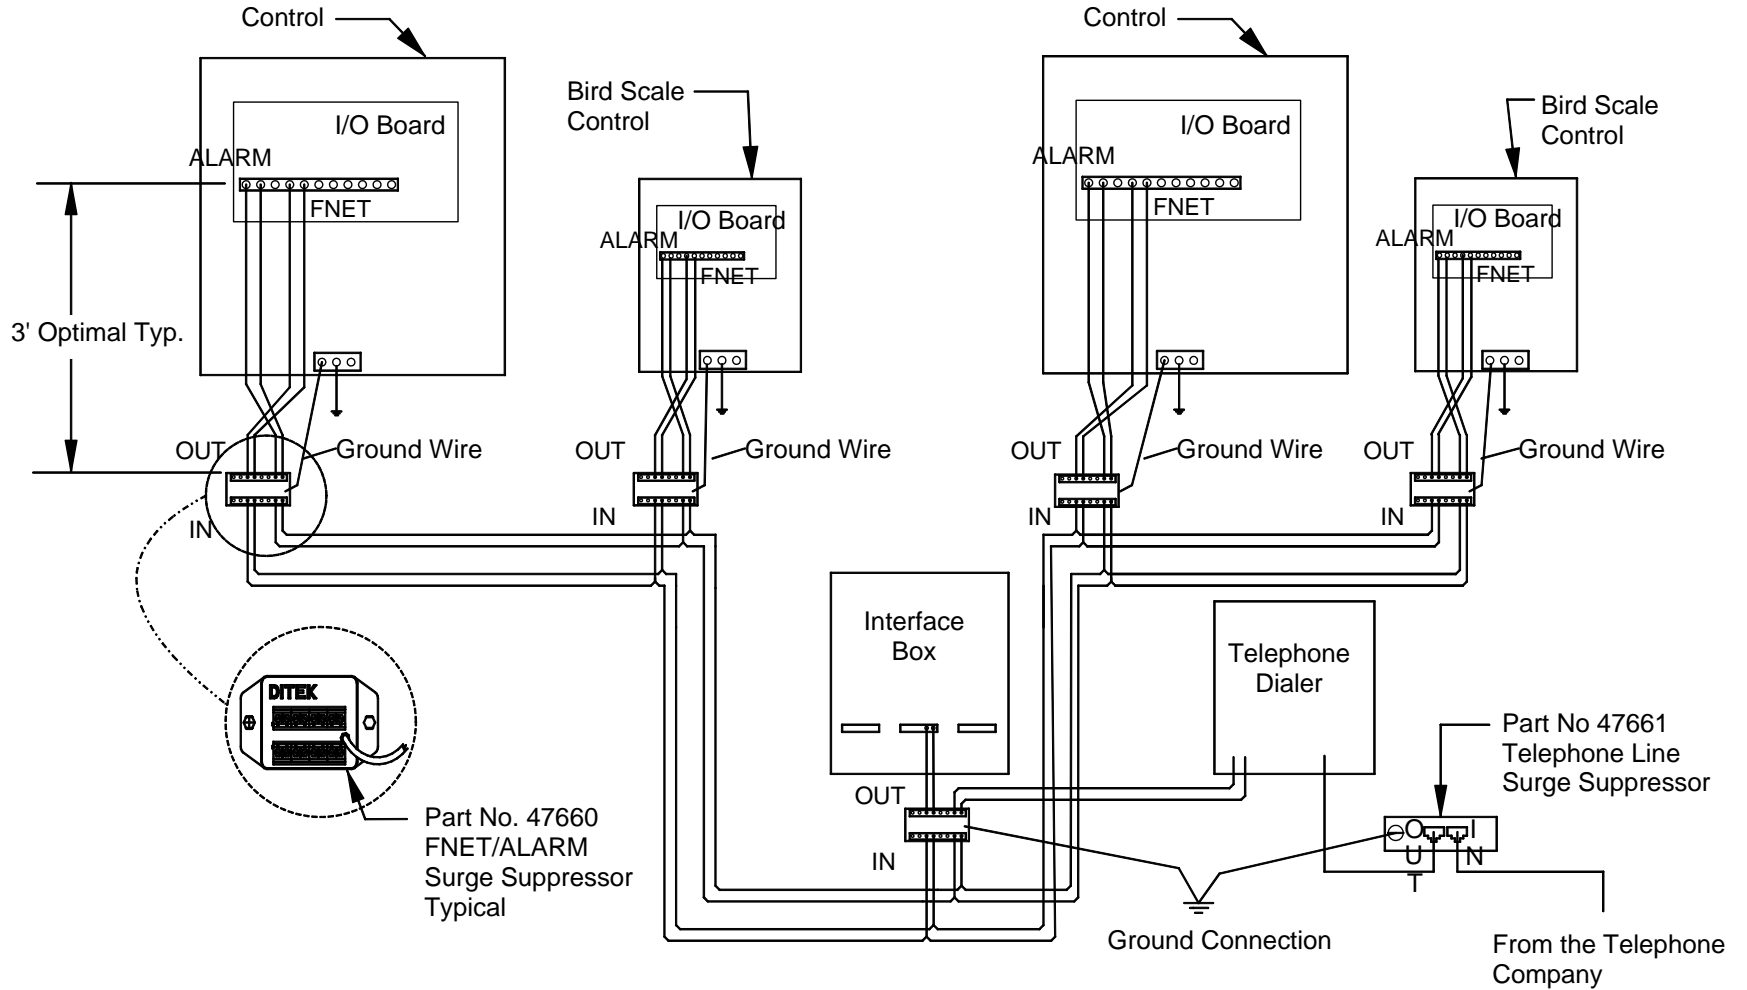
Control

I/O Board

ALARM

FNET

3' Optimal Typ.

OUT

Ground Wire

IN

Bird Scale Control

I/O Board

ALARM

FNET

OUT

Ground Wire

IN

Control

I/O Board

ALARM

FNET

OUT

Ground Wire

IN

Bird Scale Control

I/O Board

ALARM

FNET

OUT

Ground Wire

IN

DITEK

Part No. 47660
FNET/ALARM
Surge Suppressor
Typical

Interface Box

OUT

IN

Telephone Dialer

Part No 47661
Telephone Line
Surge Suppressor

O
U
T

I
N

Ground Connection

From the Telephone Company